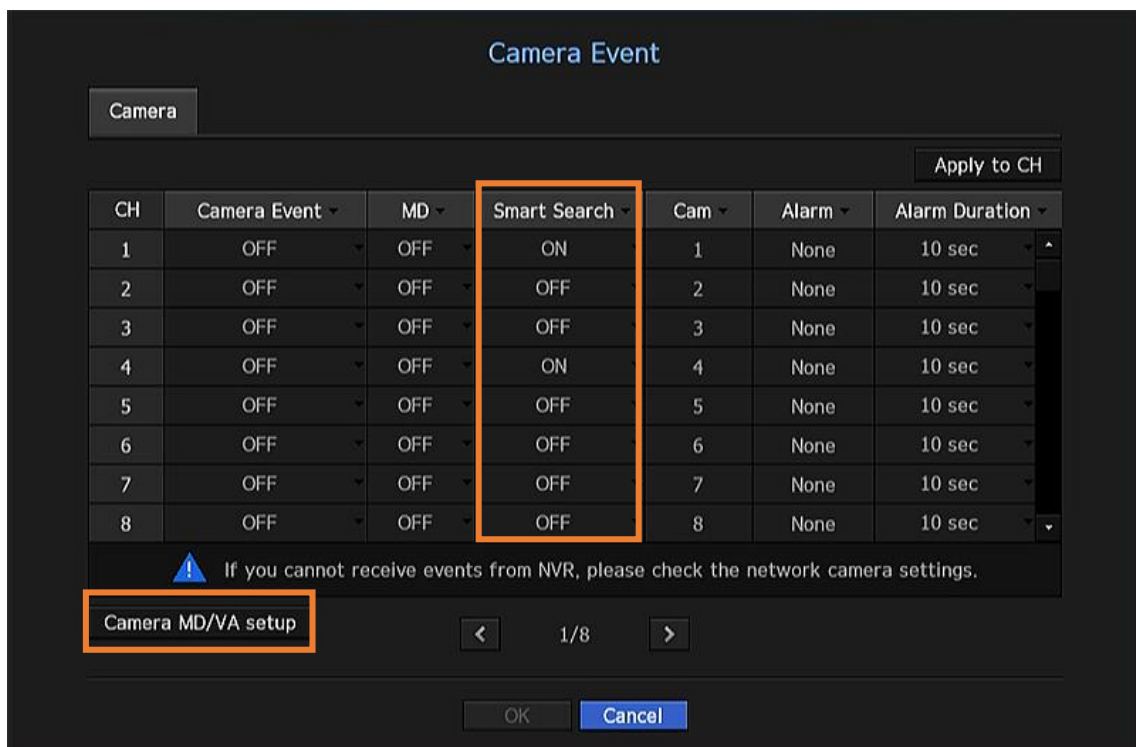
Camera Event

Camera

Apply to CH

| CH | Camera Event | MD | Smart Search | Cam | Alarm | Alarm Duration |
|---|---|---|---|---|---|---|
| 1 | OFF | OFF | ON | 1 | None | 10 sec |
| 2 | OFF | OFF | OFF | 2 | None | 10 sec |
| 3 | OFF | OFF | OFF | 3 | None | 10 sec |
| 4 | OFF | OFF | ON | 4 | None | 10 sec |
| 5 | OFF | OFF | OFF | 5 | None | 10 sec |
| 6 | OFF | OFF | OFF | 6 | None | 10 sec |
| 7 | OFF | OFF | OFF | 7 | None | 10 sec |
| 8 | OFF | OFF | OFF | 8 | None | 10 sec |

If you cannot receive events from NVR, please check the network camera settings.

Camera MD/VA setup

1/8

OK Cancel